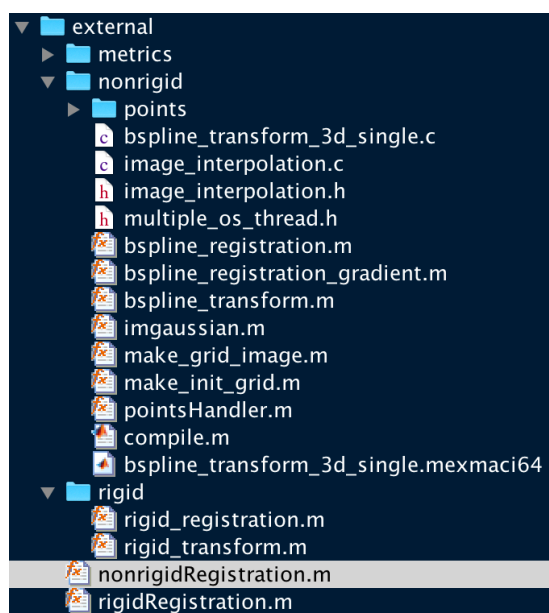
external
metrics
nonrigid
points
bspline_transform_3d_single.c
image_interpolation.c
image_interpolation.h
multiple_os_thread.h
bspline_registration.m
bspline_registration_gradient.m
bspline_transform.m
imgaussian.m
make_grid_image.m
make_init_grid.m
pointsHandler.m
compile.m
bspline_transform_3d_single.mexmaci64
rigid
rigid_registration.m
rigid_transform.m
nonrigidRegistration.m
rigidRegistration.m